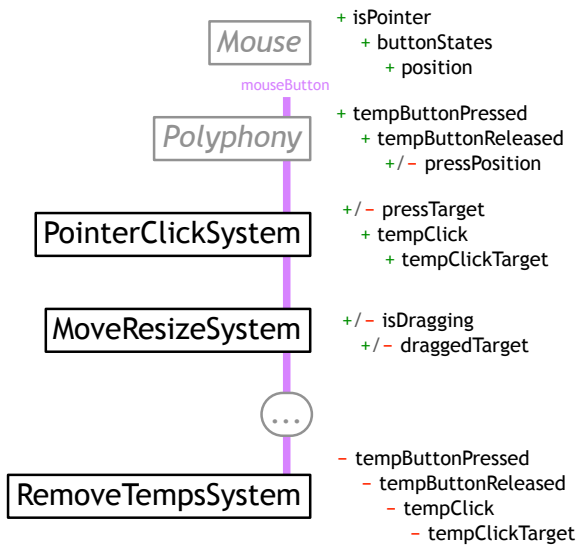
Mouse

+ isPointer
+ buttonStates
+ position

mouseButton

Polyphony

+ tempButtonPressed
+ tempButtonReleased
+/– pressPosition

PointerClickSystem

+/– pressTarget
+ tempClick
+ tempClickTarget

MoveResizeSystem

+/– isDragging
+/– draggedTarget

...

RemoveTempsSystem

– tempButtonPressed
– tempButtonReleased
– tempClick
– tempClickTarget